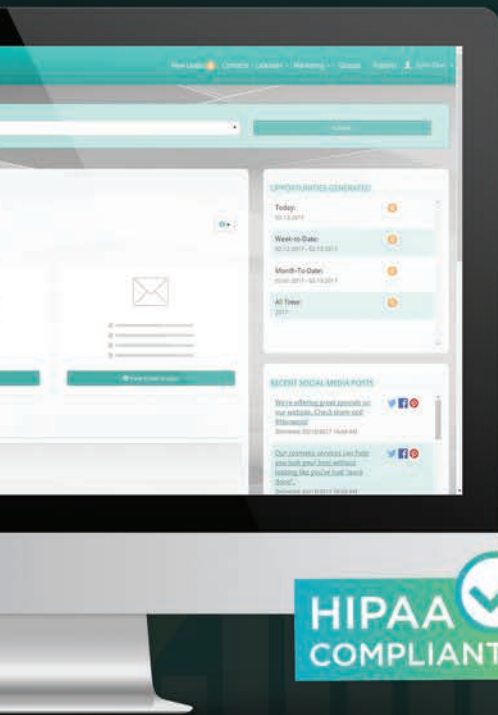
New Leads Contacts Calendar Marketing Groups Reports

OPPORTUNITIES GENERATED

Today:
02.13.2017

Week-to-Date:
02.12.2017 - 02.13.2017

Month-To-Date:
02.01.2017 - 02.13.2017

All Time:
2017

RECENT SOCIAL MEDIA POSTS

We're offering great specials on our website. Check them out! #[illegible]

Our cosmetic services can help you look your best without looking like you've had "work done".

HIPAA COMPLIANT